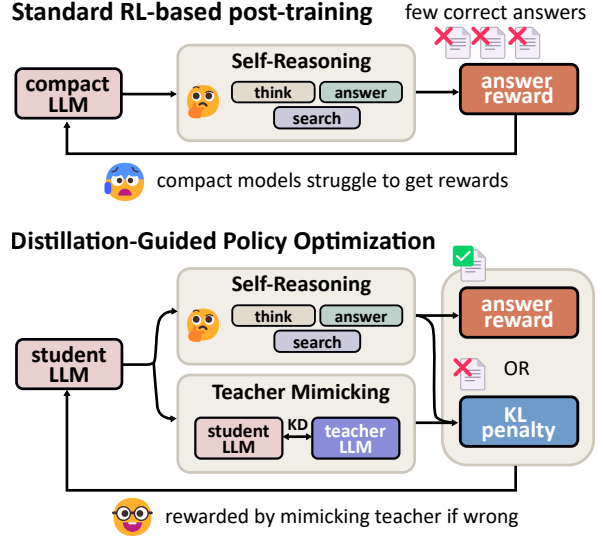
Standard RL-based post-training

few correct answers

compact LLM

Self-Reasoning

think

answer

search

answer reward

compact models struggle to get rewards

Distillation-Guided Policy Optimization

Self-Reasoning

think

answer

search

answer reward

student LLM

OR

Teacher Mimicking

student LLM

KD

teacher LLM

KL penalty

rewarded by mimicking teacher if wrong